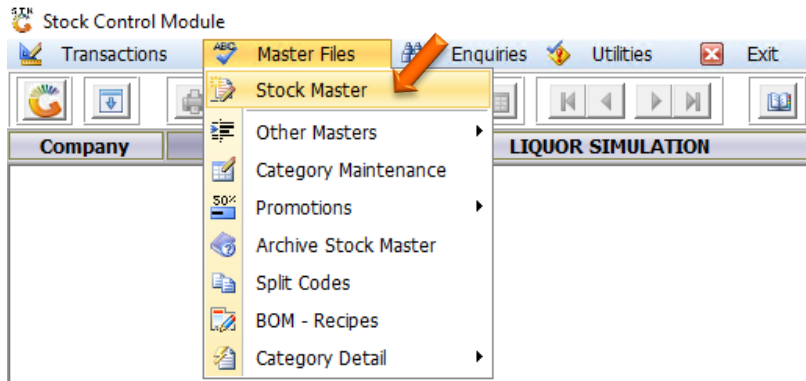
Stock Control Module

Transactions
Master Files
Enquiries
Utilities
Exit

Company
LIQUOR SIMULATION

Stock Master
Other Masters
Category Maintenance
Promotions
Archive Stock Master
Split Codes
BOM - Recipes
Category Detail